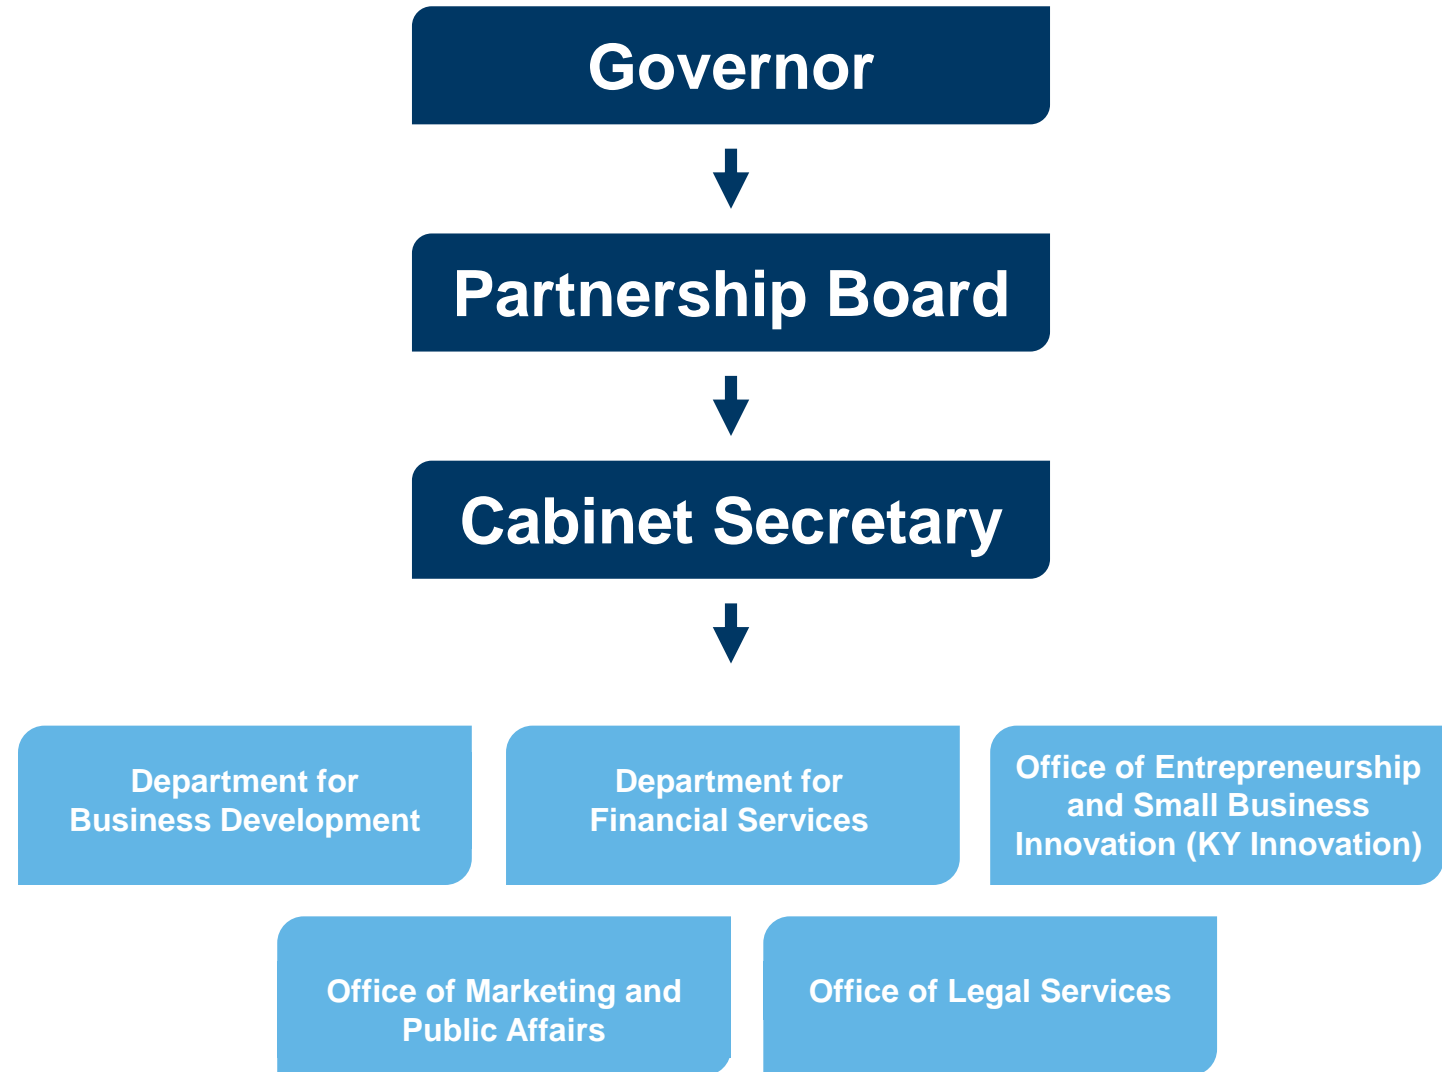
Governor

Partnership Board

Cabinet Secretary

Department for Business Development

Department for Financial Services

Office of Entrepreneurship and Small Business Innovation (KY Innovation)

Office of Marketing and Public Affairs

Office of Legal Services